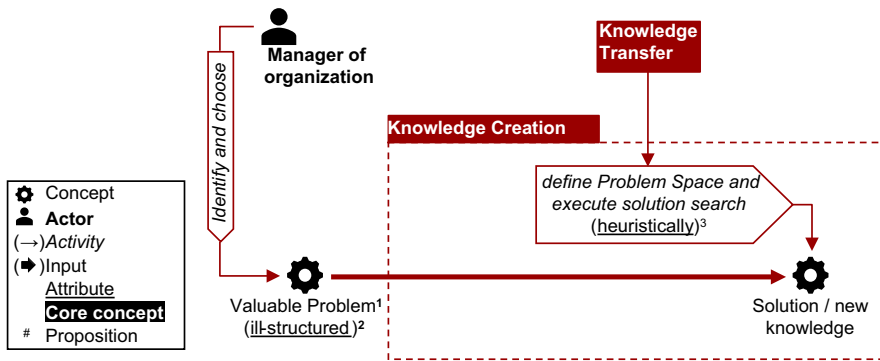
Manager of organization

Identify and choose

Knowledge Transfer

Knowledge Creation

define Problem Space and execute solution search (heuristically)³

Concept
Actor
(→)Activity
(➡)Input
Attribute
Core concept
# Proposition

Valuable Problem¹ (ill-structured)²

Solution / new knowledge